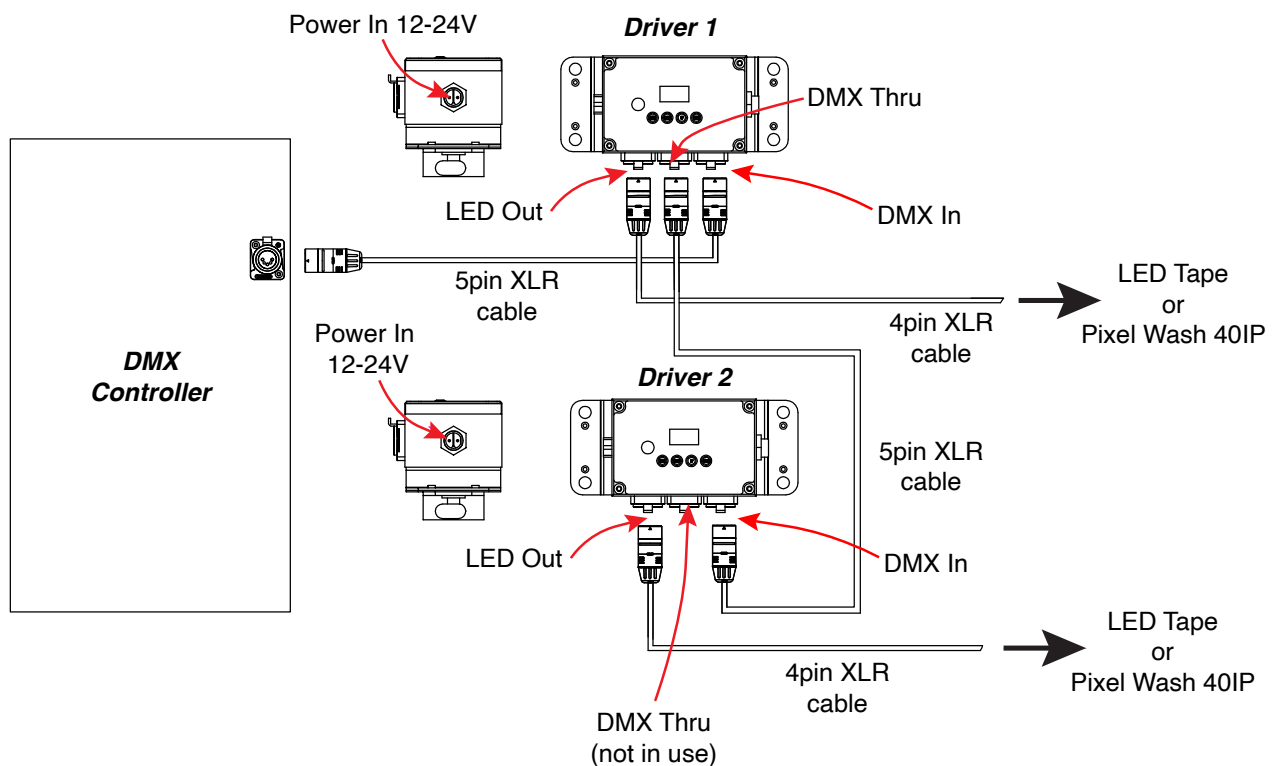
Power In 12-24V

Driver 1

DMX Thru

LED Out

DMX In

5pin XLR cable

LED Tape or Pixel Wash 40IP

4pin XLR cable

DMX Controller

Power In 12-24V

Driver 2

5pin XLR cable

LED Out

DMX In

LED Tape or Pixel Wash 40IP

4pin XLR cable

DMX Thru (not in use)